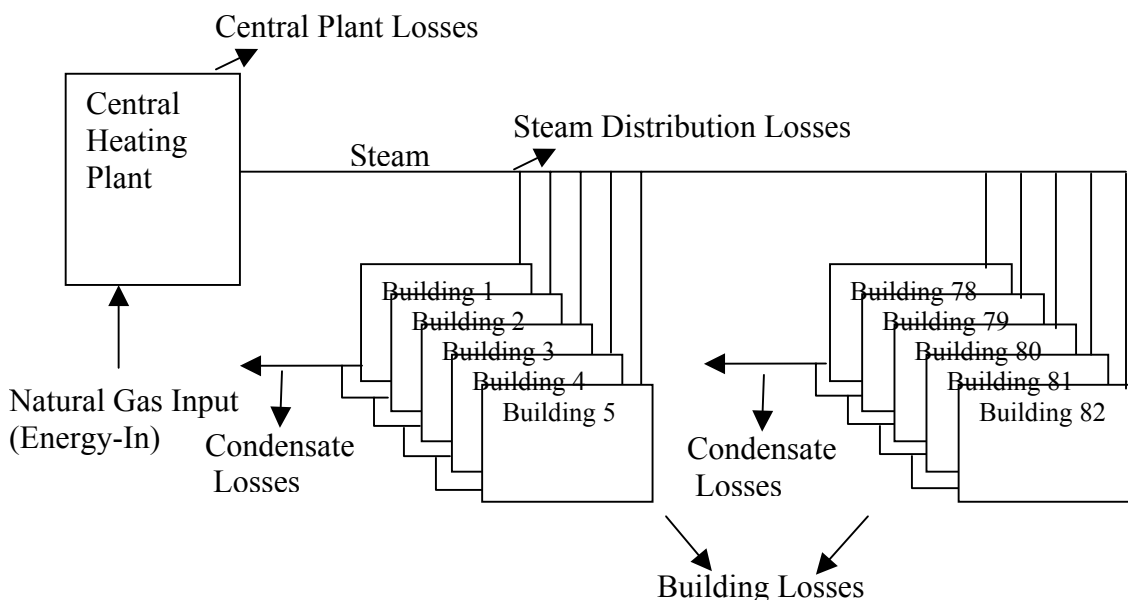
Central Plant Losses

Central Heating Plant

Steam Distribution Losses

Steam

Building 1
Building 2
Building 3
Building 4
Building 5

Building 78
Building 79
Building 80
Building 81
Building 82

Natural Gas Input (Energy-In)

Condensate Losses

Condensate Losses

Building Losses